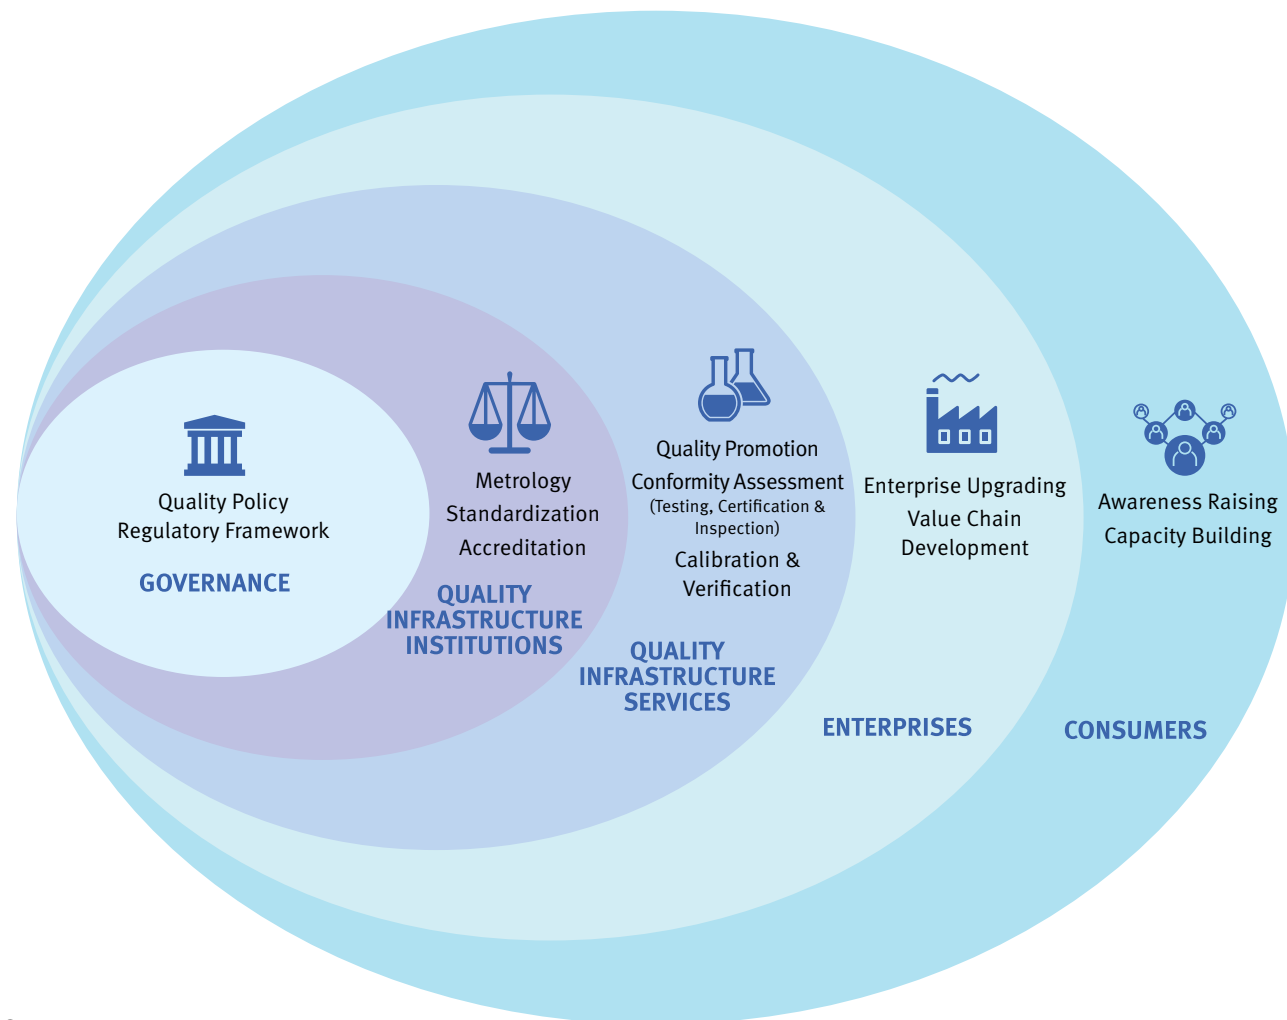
Quality Policy
Regulatory Framework

GOVERNANCE

Metrology
Standardization
Accreditation

QUALITY INFRASTRUCTURE INSTITUTIONS

Quality Promotion
Conformity Assessment
(Testing, Certification & Inspection)
Calibration & Verification

QUALITY INFRASTRUCTURE SERVICES

Enterprise Upgrading
Value Chain Development

ENTERPRISES

Awareness Raising
Capacity Building

CONSUMERS